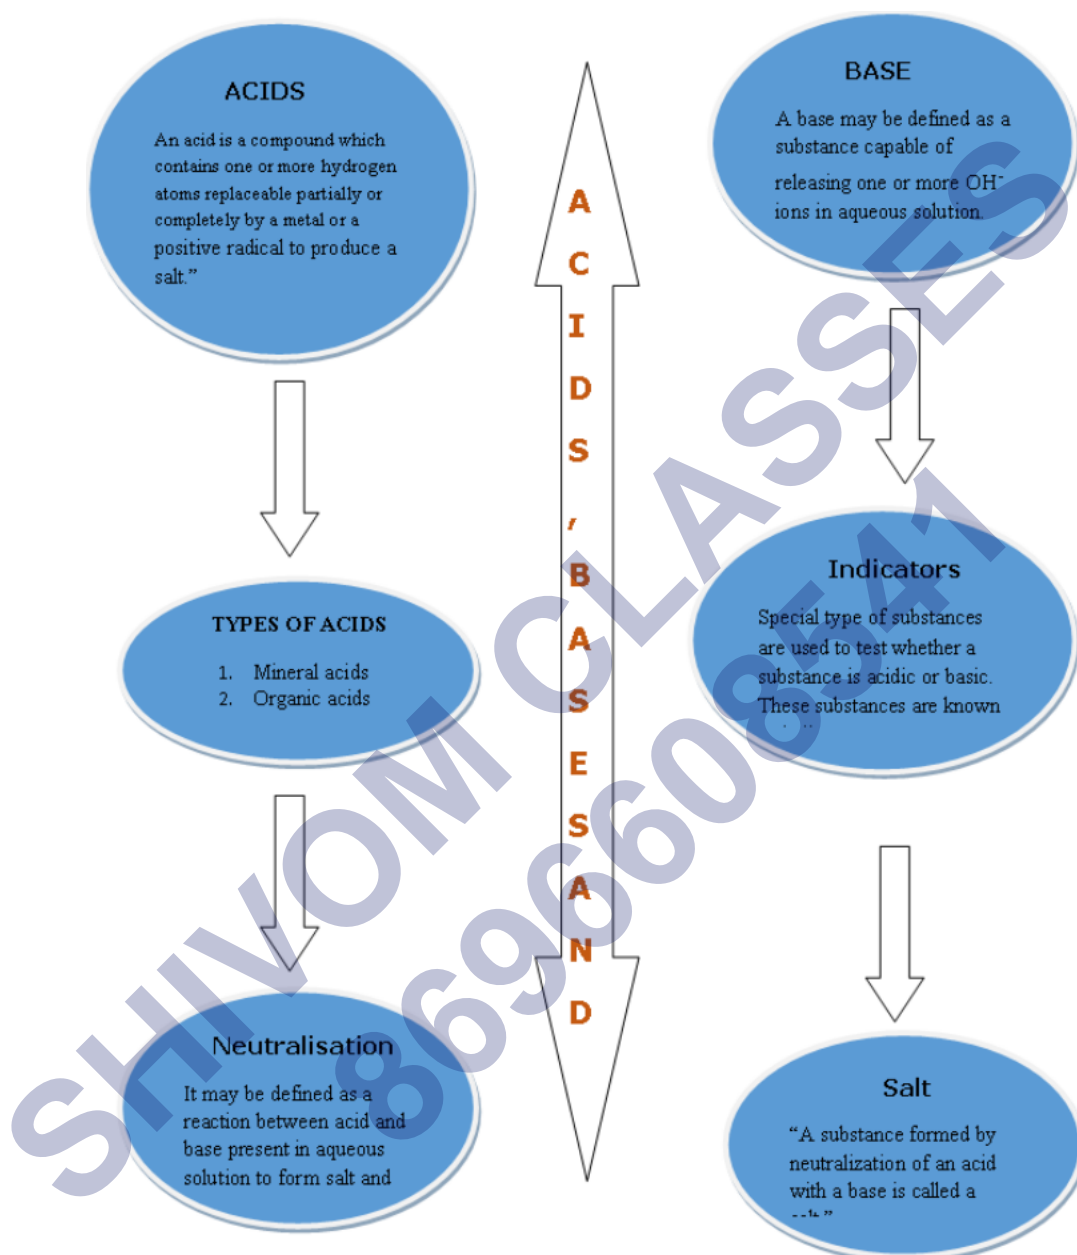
ACIDS

An acid is a compound which contains one or more hydrogen atoms replaceable partially or completely by a metal or a positive radical to produce a salt."

TYPES OF ACIDS

1. Mineral acids
2. Organic acids

Neutralisation

It may be defined as a reaction between acid and base present in aqueous solution to form salt and

A C I D S , B A S E S A N D

BASE

A base may be defined as a substance capable of releasing one or more OH⁻ ions in aqueous solution.

Indicators

Special type of substances are used to test whether a substance is acidic or basic. These substances are known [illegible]

Salt

"A substance formed by neutralization of an acid with a base is called a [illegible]"

SHIVOM CLASSES 8696608541